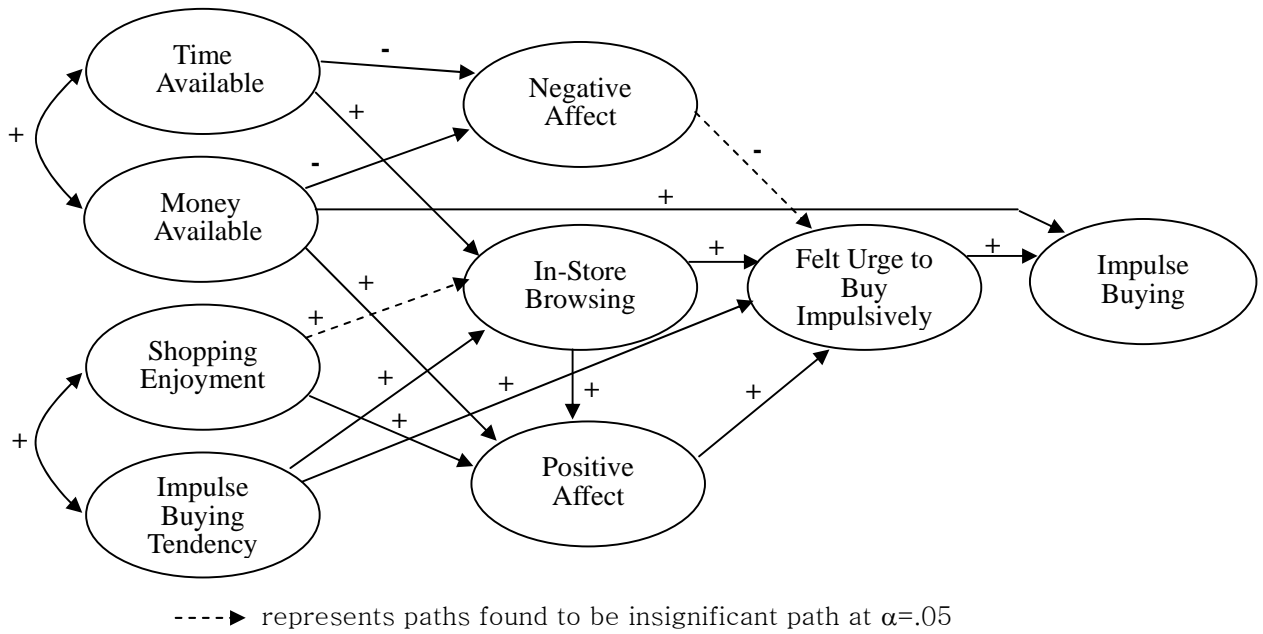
Time Available

Negative Affect

Money Available

In-Store Browsing

Felt Urge to Buy Impulsively

Impulse Buying

Shopping Enjoyment

Positive Affect

Impulse Buying Tendency

+
-
+
-
-
+
+
+
+
+
+
+
+
+
+
+
+

represents paths found to be insignificant path at $\alpha$=.05